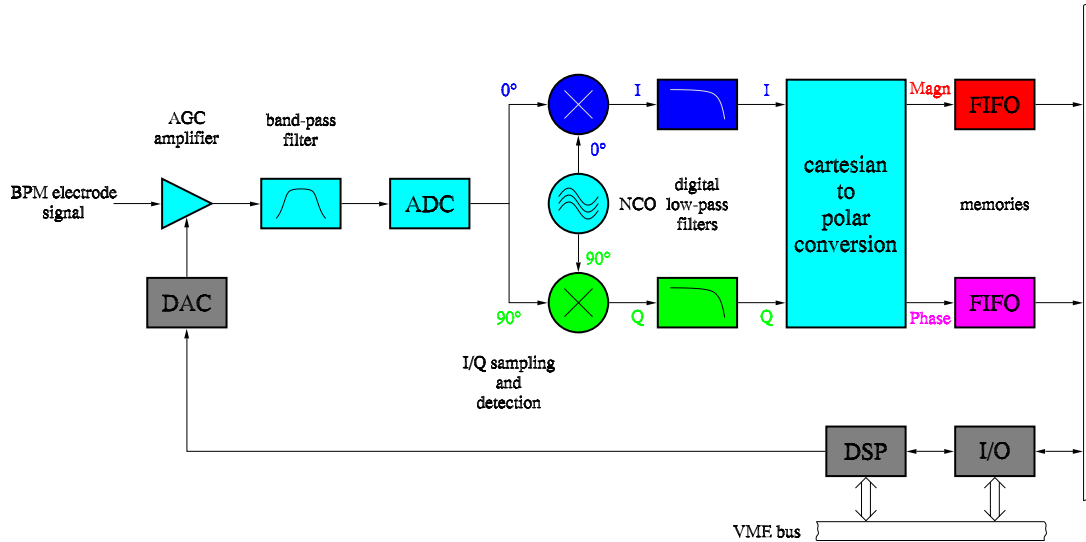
AGC amplifier

band-pass filter

BPM electrode signal

ADC

DAC

0°

I

I

Magn

FIFO

0°

NCO

digital low-pass filters

cartesian to polar conversion

memories

90°

90°

Q

Q

Phase

FIFO

I/Q sampling and detection

DSP

I/O

VME bus